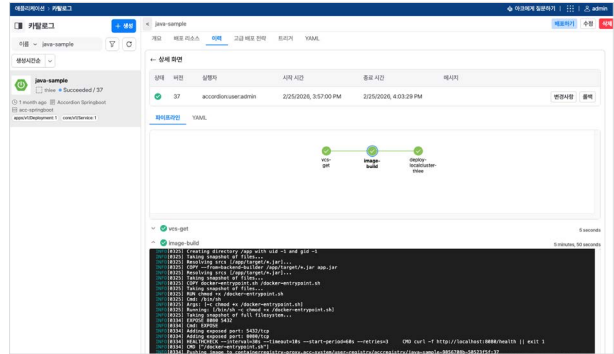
애플리케이션 > 카탈로그

아코에게 질문하기 | admin

카탈로그

+ 생성

이름 java-sample

생성시간순

java-sample

1Hive • Succeeded / 37

7 month ago Accordion Springboot

acc-springboot

apps/v1Deployment 1 core/v1Service 1

java-sample

배포하기 수정 삭제

개요 배포 리소스 이력 고급 배포 전략 트리거 YAML

← 상세 화면

| 상태 | 번호 | 실행자 | 시작 시간 | 종료 시간 | 메시지 | |
|---|---|---|---|---|---|---|
| ✓ | 37 | accordion:user:admin | 2/25/2026, 3:57:00 PM | 2/25/2026, 4:03:29 PM | | 변경사항 로그 |

파이프라인 YAML

vcs-get image-build deploy-localcluster-three

vcs-get 5 seconds

image-build 5 minutes, 50 seconds

INFO[0325] Creating directory /app with uid -1 and gid -1
INFO[0325] Taking snapshot of files...
INFO[0325] Resolving srcs [/app/target/*.jar]...
INFO[0325] COPY --from=backend-builder /app/target/*.jar app.jar
INFO[0325] Resolving srcs [/app/target/*.jar]...
INFO[0325] Taking snapshot of files...
INFO[0325] COPY docker-entrypoint.sh /docker-entrypoint.sh
INFO[0325] Taking snapshot of files...
INFO[0325] RUN chmod +x /docker-entrypoint.sh
INFO[0325] Cmd: /bin/sh
INFO[0325] Args: [-c chmod +x /docker-entrypoint.sh]
INFO[0325] Running: [/bin/sh -c chmod +x /docker-entrypoint.sh]
INFO[0325] Taking snapshot of full filesystem...
INFO[0325] EXPOSE 8080 5432
INFO[0325] Cmd: EXPOSE
INFO[0325] Adding exposed port: 5432/tcp
INFO[0325] Adding exposed port: 8080/tcp
INFO[0325] HEALTHCHECK --interval=10s --timeout=10s --start-period=60s --retries=3 CMD curl -f http://localhost:8080/health || exit 1
INFO[0325] CMD ["/docker-entrypoint.sh"]
INFO[0334] Pushing image to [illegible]